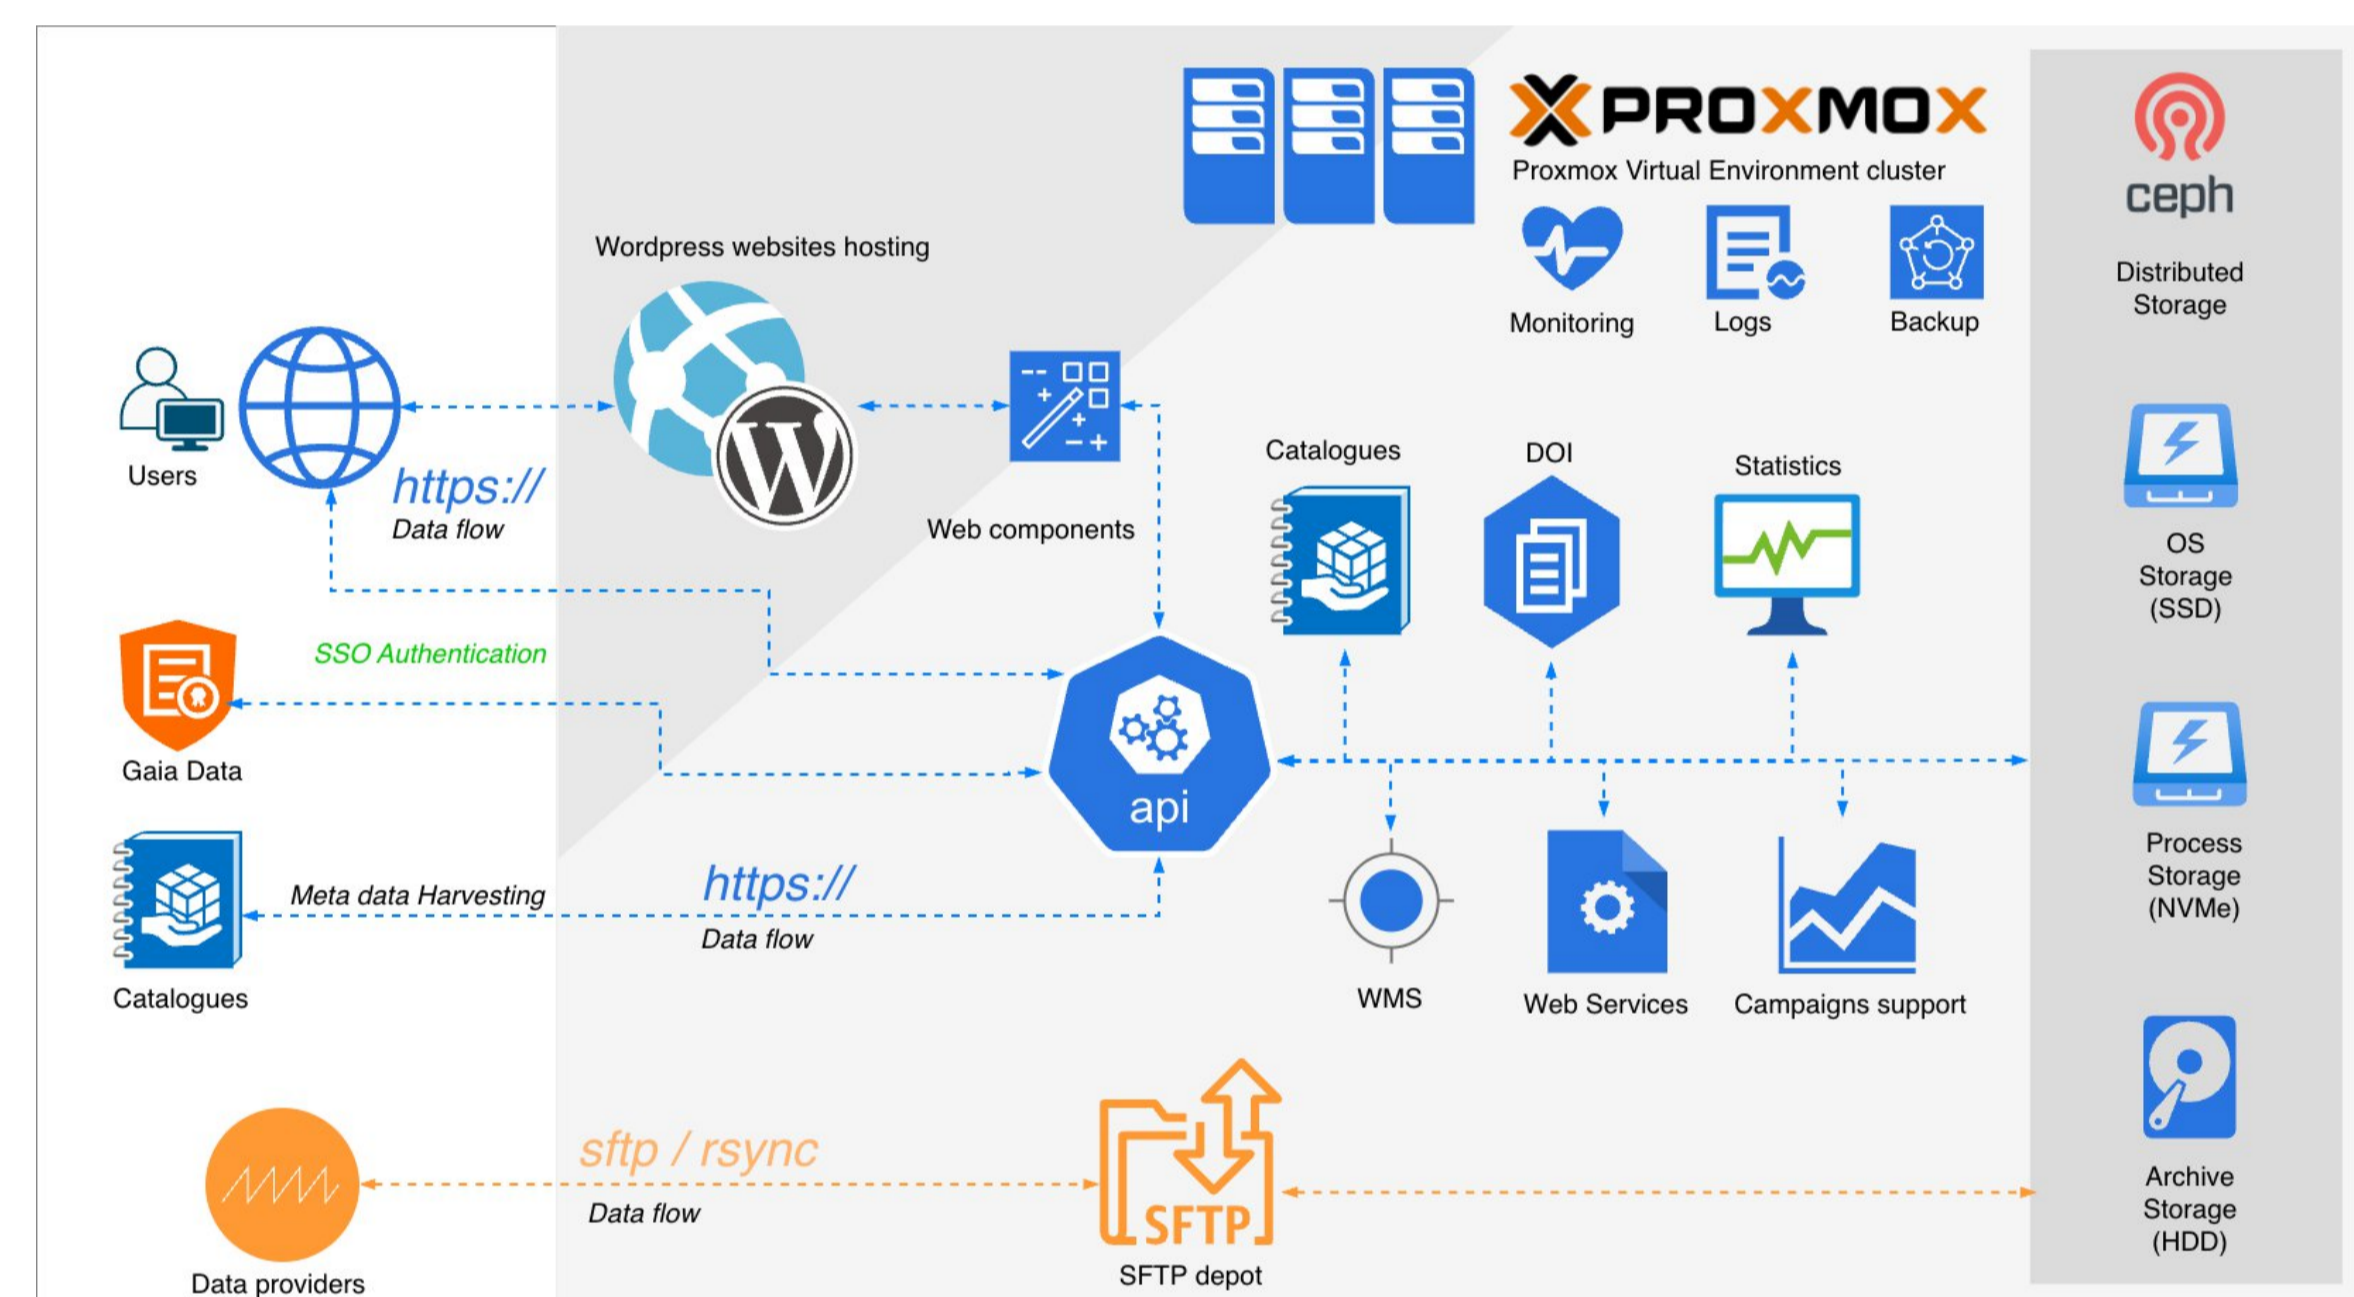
PROXMOX
Proxmox Virtual Environment cluster
Monitoring
Logs
Backup
ceph
Distributed Storage
Wordpress websites hosting
Users
https://
Data flow
Web components
Catalogues
DOI
Statistics
OS Storage (SSD)
SSO Authentication
Gaia Data
api
Process Storage (NVMe)
Meta data Harvesting
https://
Data flow
Catalogues
WMS
Web Services
Campaigns support
sftp / rsync
Data flow
SFTP
SFTP depot
Archive Storage (HDD)
Data providers